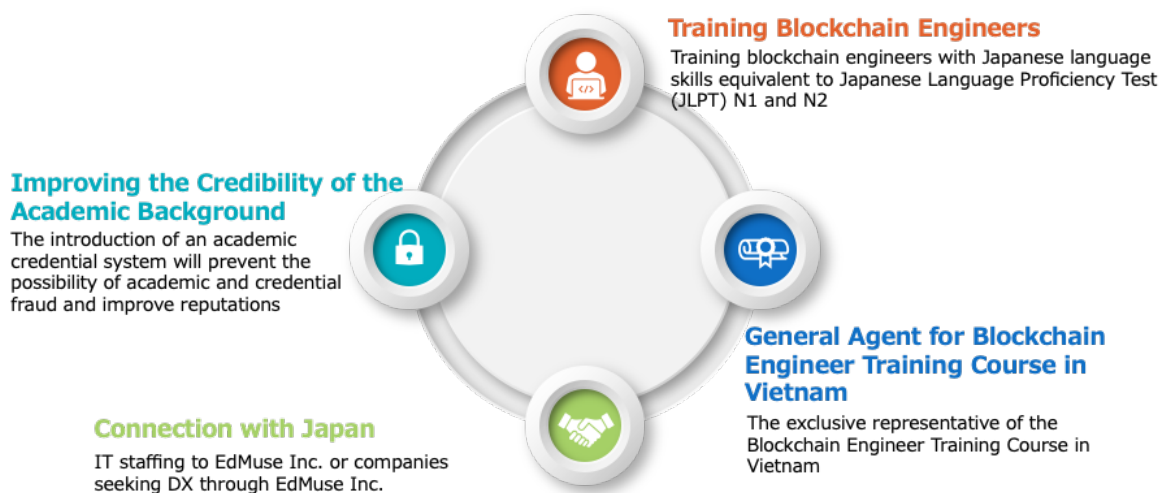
Training Blockchain Engineers

Training blockchain engineers with Japanese language skills equivalent to Japanese Language Proficiency Test (JLPT) N1 and N2

Improving the Credibility of the Academic Background

The introduction of an academic credential system will prevent the possibility of academic and credential fraud and improve reputations

General Agent for Blockchain Engineer Training Course in Vietnam

The exclusive representative of the Blockchain Engineer Training Course in Vietnam

Connection with Japan

IT staffing to EdMuse Inc. or companies seeking DX through EdMuse Inc.